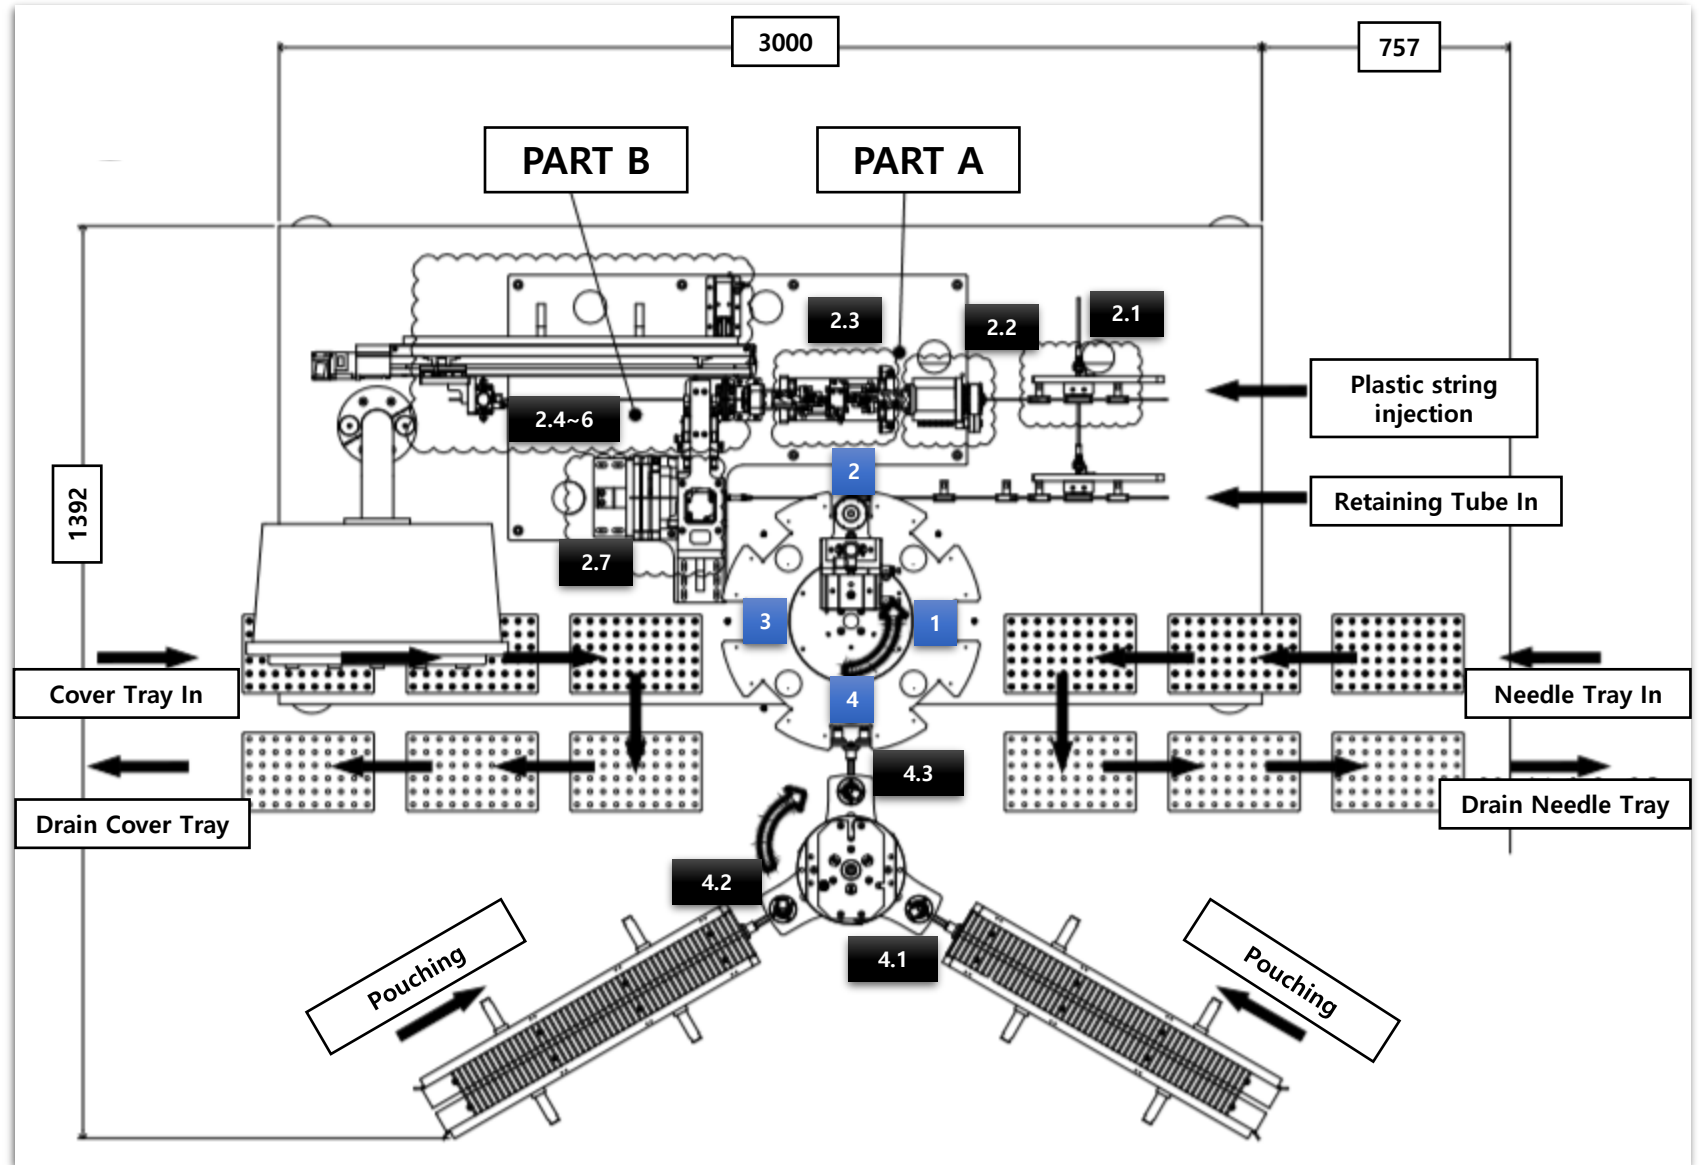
3000

757

PART B

PART A

2.3

2.2

2.1

Plastic string injection

2.4~6

1392

2

Retaining Tube In

2.7

3

1

Cover Tray In

4

Needle Tray In

4.3

Drain Cover Tray

Drain Needle Tray

4.2

4.1

Pouching

Pouching